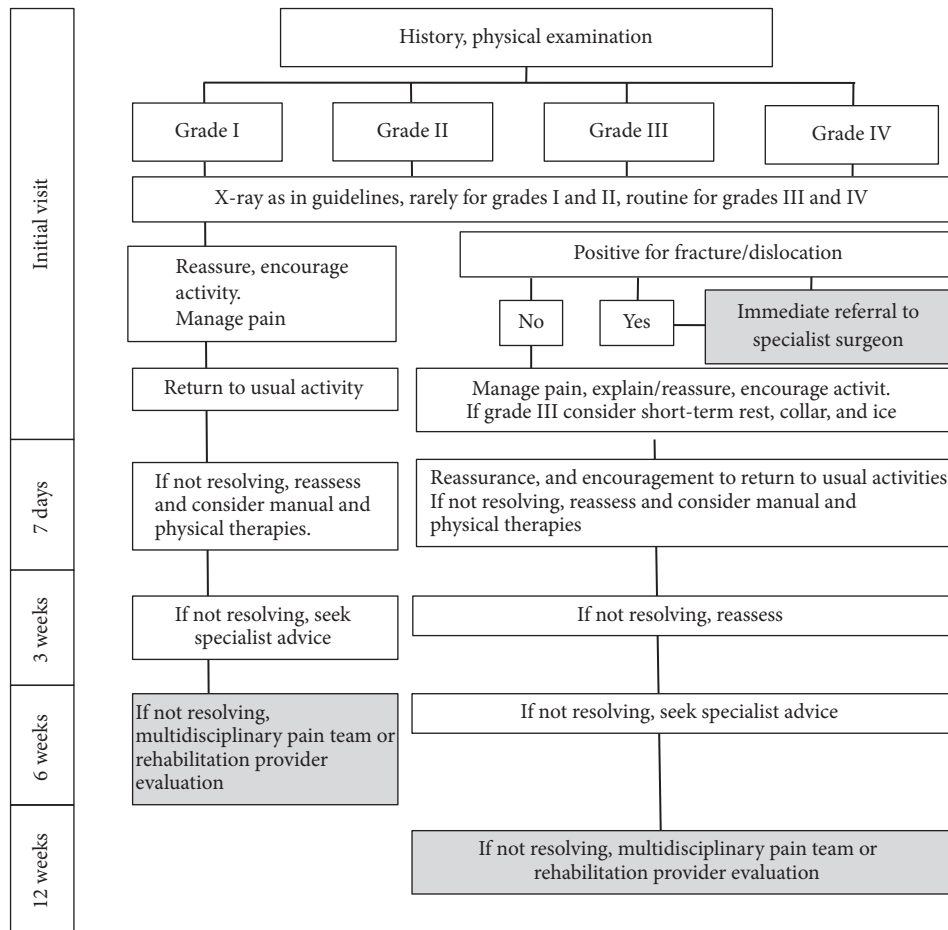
Initial visit

7 days

3 weeks

6 weeks

12 weeks

History, physical examination

Grade I

Grade II

Grade III

Grade IV

X-ray as in guidelines, rarely for grades I and II, routine for grades III and IV

Reassure, encourage activity. Manage pain

Positive for fracture/dislocation

No

Yes

Immediate referral to specialist surgeon

Return to usual activity

Manage pain, explain/reassure, encourage activit. If grade III consider short-term rest, collar, and ice

If not resolving, reassess and consider manual and physical therapies.

Reassurance, and encouragement to return to usual activities If not resolving, reassess and consider manual and physical therapies

If not resolving, seek specialist advice

If not resolving, reassess

If not resolving, multidisciplinary pain team or rehabilitation provider evaluation

If not resolving, seek specialist advice

If not resolving, multidisciplinary pain team or rehabilitation provider evaluation